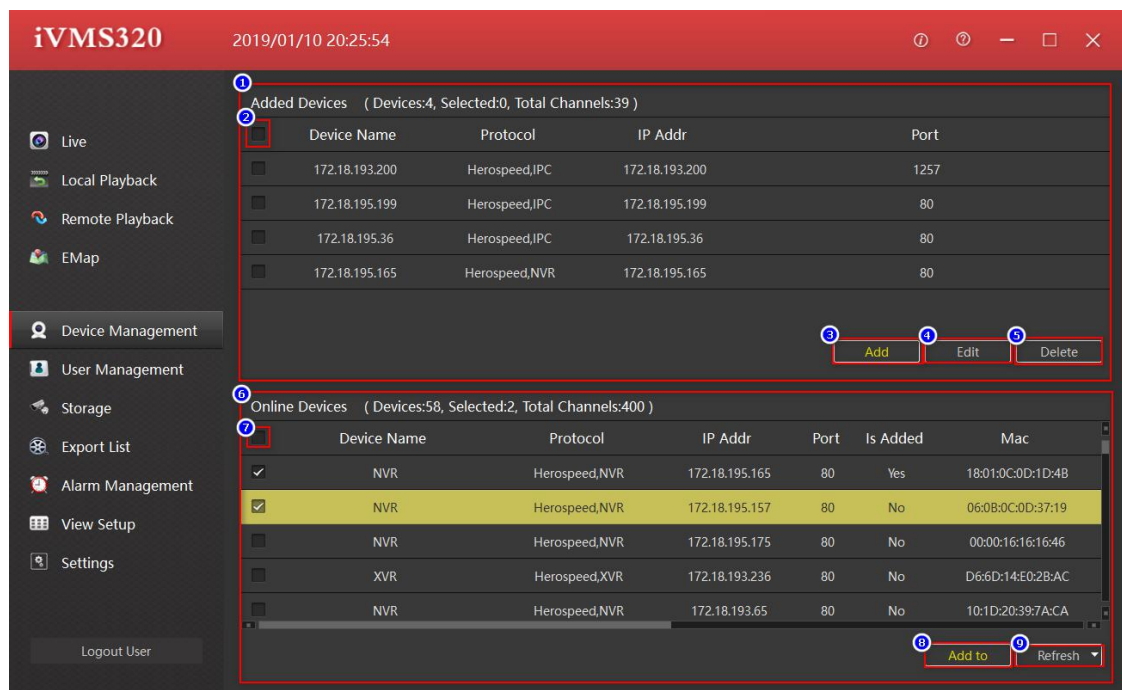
iVMS320 2019/01/10 20:25:54

Live
Local Playback
Remote Playback
EMap
Device Management
User Management
Storage
Export List
Alarm Management
View Setup
Settings
Logout User

1
Added Devices ( Devices:4, Selected:0, Total Channels:39 )
2

| | Device Name | Protocol | IP Addr | Port |
|---|---|---|---|---|
| | 172.18.193.200 | Herospeed,IPC | 172.18.193.200 | 1257 |
| | 172.18.195.199 | Herospeed,IPC | 172.18.195.199 | 80 |
| | 172.18.195.36 | Herospeed,IPC | 172.18.195.36 | 80 |
| | 172.18.195.165 | Herospeed,NVR | 172.18.195.165 | 80 |

3 Add 4 Edit 5 Delete

6
Online Devices ( Devices:58, Selected:2, Total Channels:400 )
7

| | Device Name | Protocol | IP Addr | Port | Is Added | Mac |
|---|---|---|---|---|---|---|
| ✔ | NVR | Herospeed,NVR | 172.18.195.165 | 80 | Yes | 18:01:0C:0D:1D:4B |
| ✔ | NVR | Herospeed,NVR | 172.18.195.157 | 80 | No | 06:0B:0C:0D:37:19 |
| | NVR | Herospeed,NVR | 172.18.195.175 | 80 | No | 00:00:16:16:16:46 |
| | XVR | Herospeed,XVR | 172.18.193.236 | 80 | No | D6:6D:14:E0:2B:AC |
| | NVR | Herospeed,NVR | 172.18.193.65 | 80 | No | 10:1D:20:39:7A:CA |

8 Add to 9 Refresh